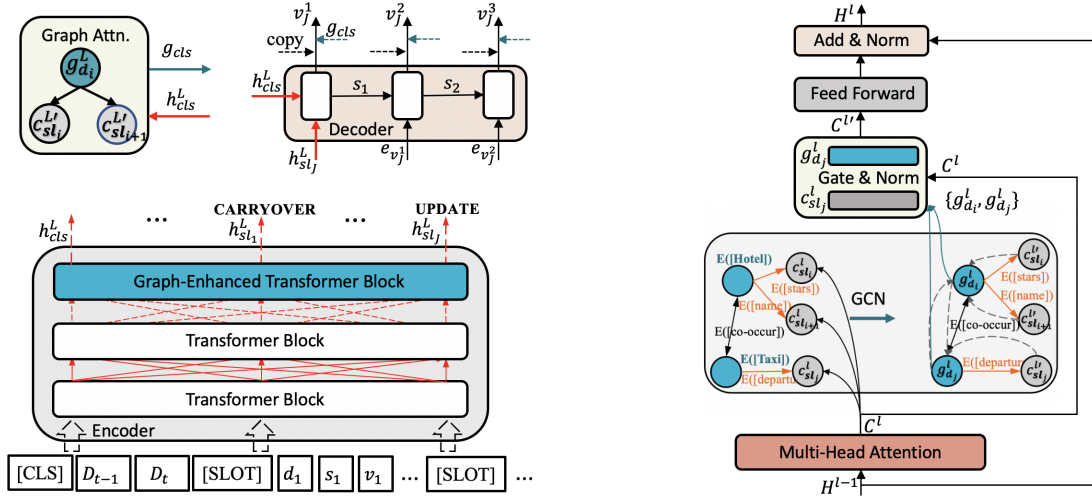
Graph Attn.

$g_{d_i}^{L}$

$c_{sl_i}^{L\prime}$

$c_{sl_{i+1}}^{L\prime}$

$g_{cls}$

$h_{cls}^{L}$

$v_j^1$ $v_j^2$ $v_j^3$

copy $g_{cls}$

$h_{cls}^{L}$

$s_1$ $s_2$

Decoder

$h_{sl_j}^{L}$

$e_{v_j^1}$ $e_{v_j^2}$

$h_{cls}^{L}$ ... CARRYOVER $h_{sl_1}^{L}$ ... UPDATE $h_{sl_j}^{L}$

Graph-Enhanced Transformer Block

Transformer Block

Transformer Block

Encoder

[CLS] $D_{t-1}$ $D_t$ [SLOT] $d_1$ $s_1$ $v_1$ ... [SLOT] ...

$H^l$

Add & Norm

Feed Forward

$C^{l\prime}$

$g_{d_j}^{l}$

Gate & Norm

$c_{sl_j}^{l}$

$C^l$

$\{g_{d_i}^{l}, g_{d_j}^{l}\}$

E([Hotel]) $c_{sl_i}^{l}$ E([stars]) E([name]) $c_{sl_{i+1}}^{l}$ E([co-occur]) E([Taxi]) E([departu $c_{sl_j}^{l}$

GCN

$c_{sl_i}^{l\prime}$ $g_{d_i}^{l}$ E([stars]) E([name]) E([co-occur]) $c_{sl_{i+1}}^{l\prime}$ $g_{d_j}^{l}$ E([departur $c_{sl_j}^{l\prime}$

$C^l$

Multi-Head Attention

$H^{l-1}$